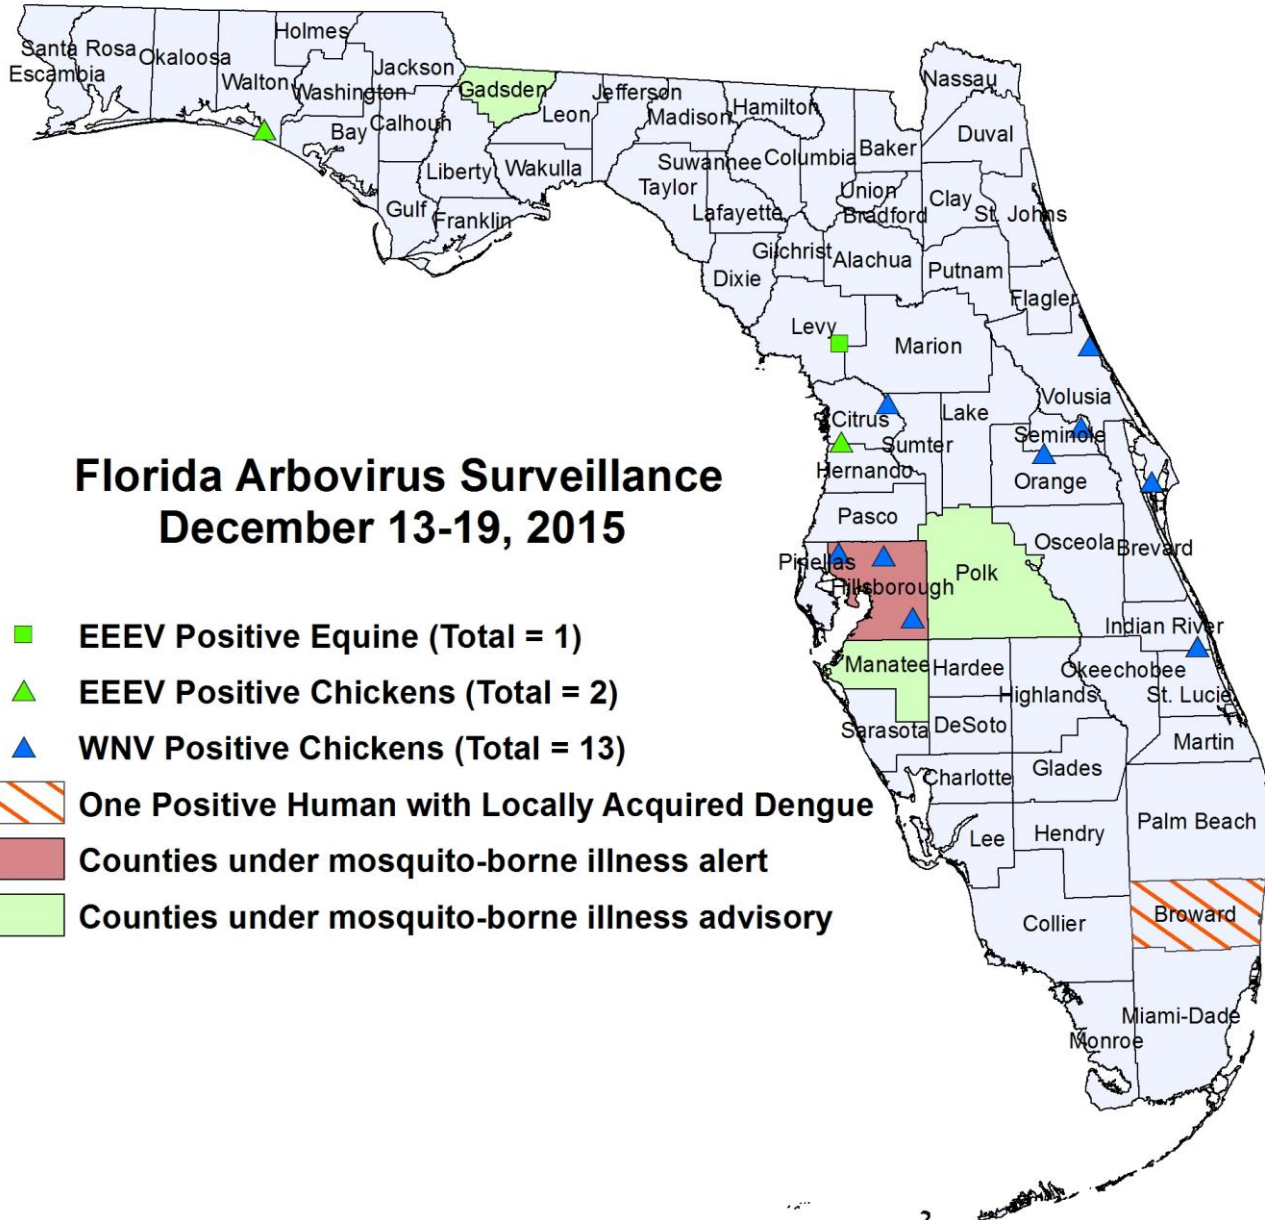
Santa Rosa
Escambia
Okaloosa
Holmes
Walton
Jackson
Washington
Gadsden
Jefferson
Nassau
Bay
Calhoun
Leon
Madison
Hamilton
Duval
Liberty
Wakulla
Suwannee
Columbia
Baker
Taylor
Union
Clay
Gulf
Franklin
Lafayette
Bradford
St. Johns
Gilchrist
Alachua
Putnam
Dixie
Flagler
Levy
Marion
Volusia
Citrus
Lake
Seminole
Sumter
Hernando
Orange
Pasco
Osceola
Brevard
Pinellas
Polk
Hillsborough
Indian River
Manatee
Hardee
Okeechobee
Highlands
St. Lucie
Sarasota
DeSoto
Martin
Charlotte
Glades
Palm Beach
Lee
Hendry
Broward
Collier
Miami-Dade
Monroe

Florida Arbovirus Surveillance
December 13-19, 2015

EEEV Positive Equine (Total = 1)
EEEV Positive Chickens (Total = 2)
WNV Positive Chickens (Total = 13)
One Positive Human with Locally Acquired Dengue
Counties under mosquito-borne illness alert
Counties under mosquito-borne illness advisory